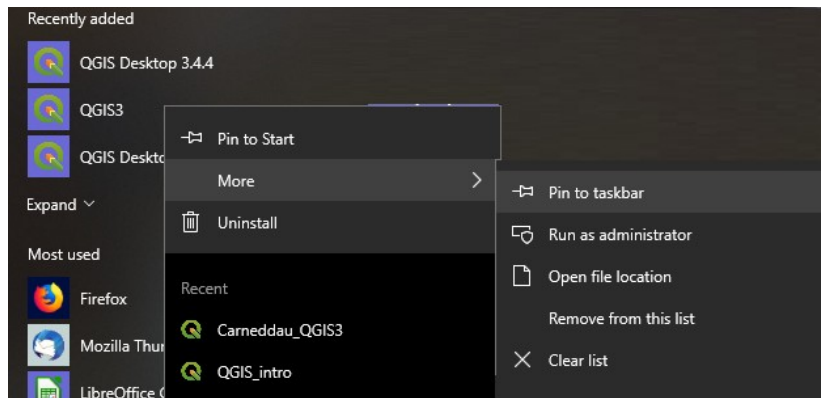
Recently added

QGIS Desktop 3.4.4

QGIS3

QGIS Deskto

Expand

Most used

Firefox

Mozilla Thur

LibreOffice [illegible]

Pin to Start

More

Uninstall

Recent

Carneddau_QGIS3

QGIS_intro

Pin to taskbar

Run as administrator

Open file location

Remove from this list

Clear list